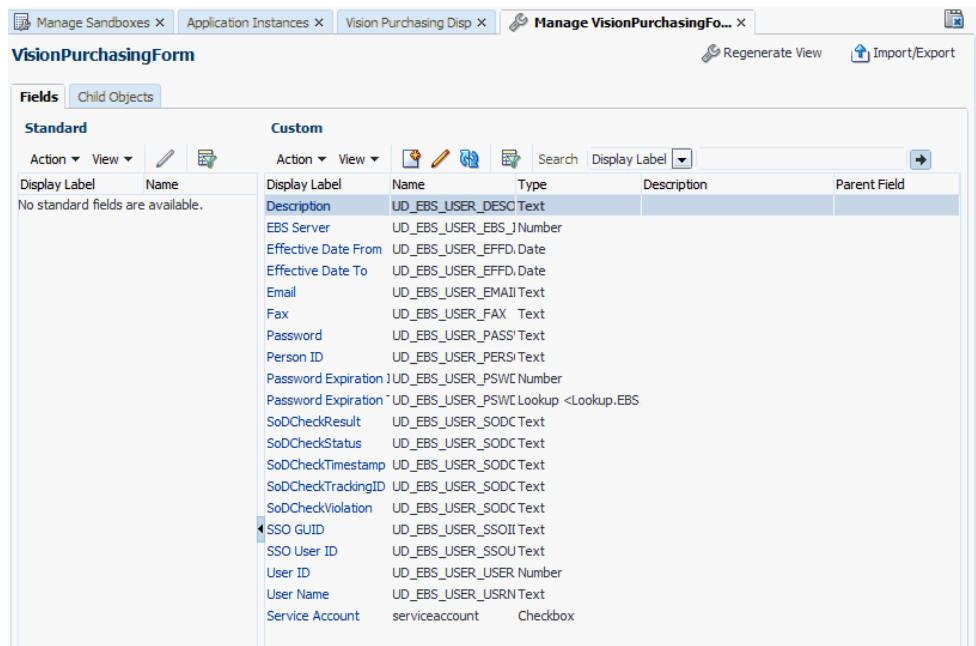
Manage Sandboxes ✕ Application Instances ✕ Vision Purchasing Disp ✕ Manage VisionPurchasingFo... ✕

VisionPurchasingForm

Regenerate View Import/Export

Fields Child Objects

Standard

Action ▾ View ▾

| Display Label | Name |
|---|---|
| No standard fields are available. | |

Custom

Action ▾ View ▾ Search Display Label

| Display Label | Name | Type | Description | Parent Field |
|---|---|---|---|---|
| Description | UD_EBS_USER_DESC | Text | | |
| EBS Server | UD_EBS_USER_EBS_I | Number | | |
| Effective Date From | UD_EBS_USER_EFFD | Date | | |
| Effective Date To | UD_EBS_USER_EFFD | Date | | |
| Email | UD_EBS_USER_EMAI | Text | | |
| Fax | UD_EBS_USER_FAX | Text | | |
| Password | UD_EBS_USER_PASS | Text | | |
| Person ID | UD_EBS_USER_PERS | Text | | |
| Password Expiration I | UD_EBS_USER_PSWD | Number | | |
| Password Expiration ' | UD_EBS_USER_PSWD | Lookup <Lookup.EBS | | |
| SoDCheckResult | UD_EBS_USER_SODC | Text | | |
| SoDCheckStatus | UD_EBS_USER_SODC | Text | | |
| SoDCheckTimestamp | UD_EBS_USER_SODC | Text | | |
| SoDCheckTrackingID | UD_EBS_USER_SODC | Text | | |
| SoDCheckViolation | UD_EBS_USER_SODC | Text | | |
| SSO GUID | UD_EBS_USER_SSOI | Text | | |
| SSO User ID | UD_EBS_USER_SSOU | Text | | |
| User ID | UD_EBS_USER_USER | Number | | |
| User Name | UD_EBS_USER_USRN | Text | | |
| Service Account | serviceaccount | Checkbox | | |